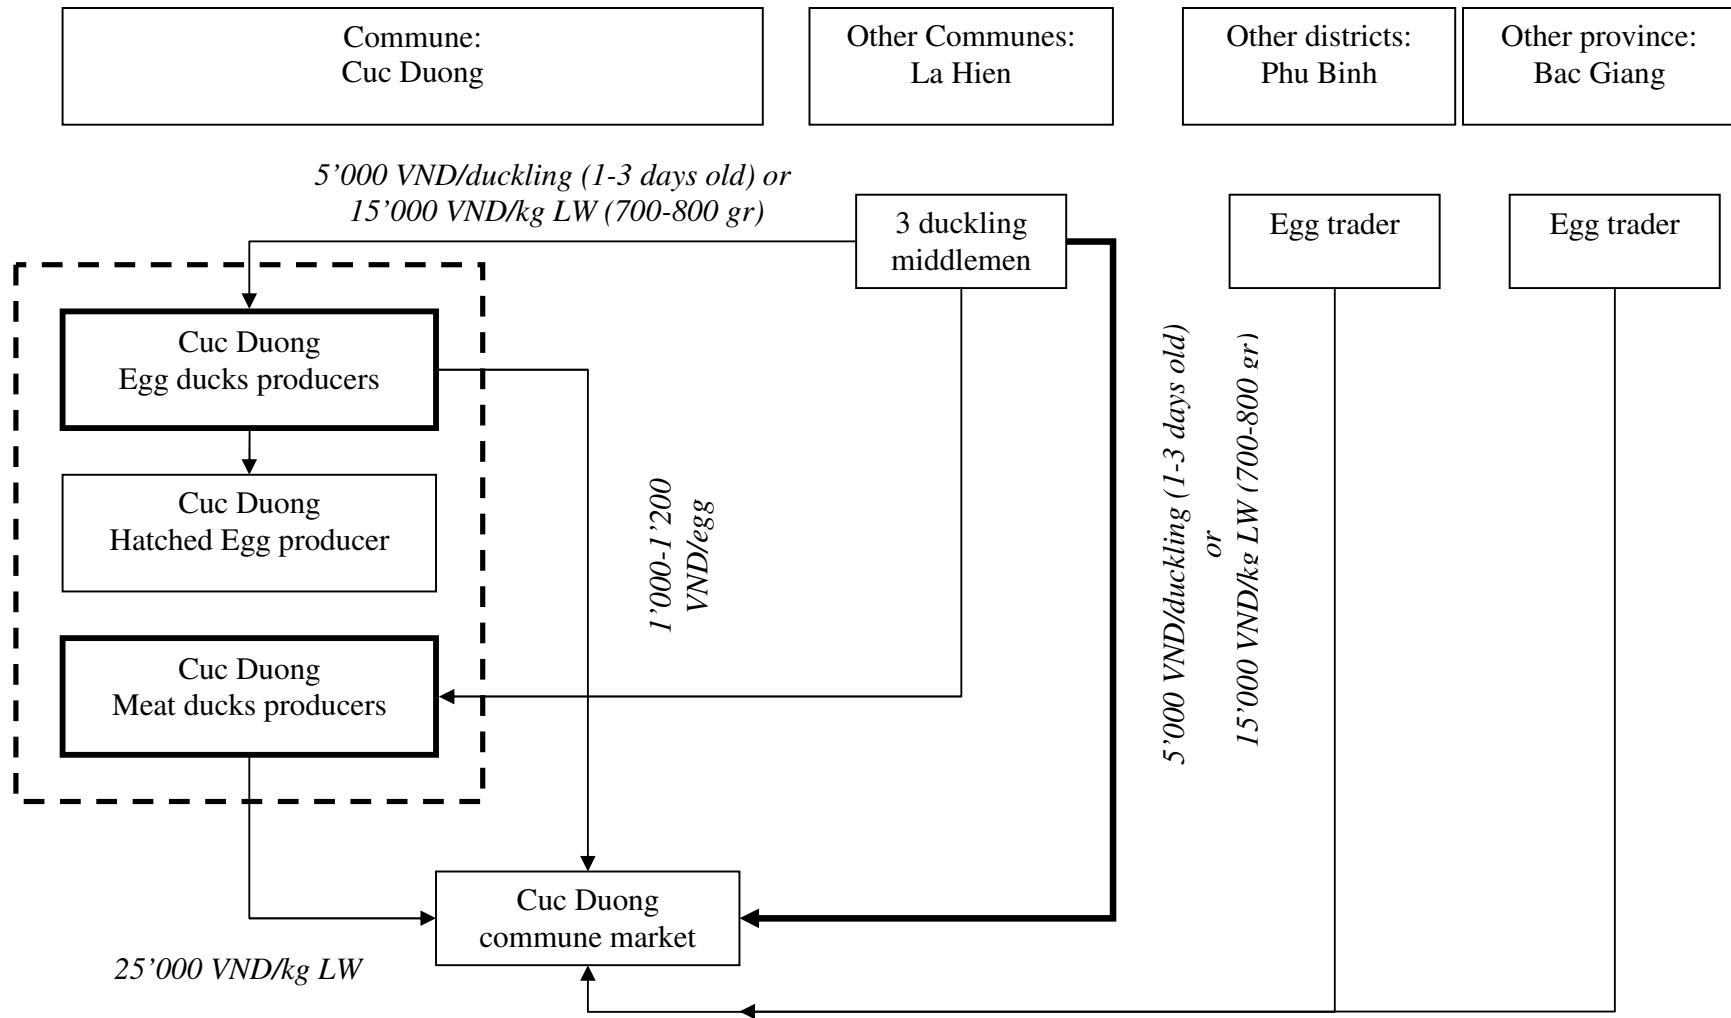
Commune:
Cuc Duong

Other Communes:
La Hien

Other districts:
Phu Binh

Other province:
Bac Giang

5’000 VND/duckling (1-3 days old) or
15’000 VND/kg LW (700-800 gr)

3 duckling middlemen

Egg trader

Egg trader

Cuc Duong
Egg ducks producers

Cuc Duong
Hatched Egg producer

Cuc Duong
Meat ducks producers

1’000-1’200
VND/egg

5’000 VND/duckling (1-3 days old)
or
15’000 VND/kg LW (700-800 gr)

Cuc Duong
commune market

25’000 VND/kg LW